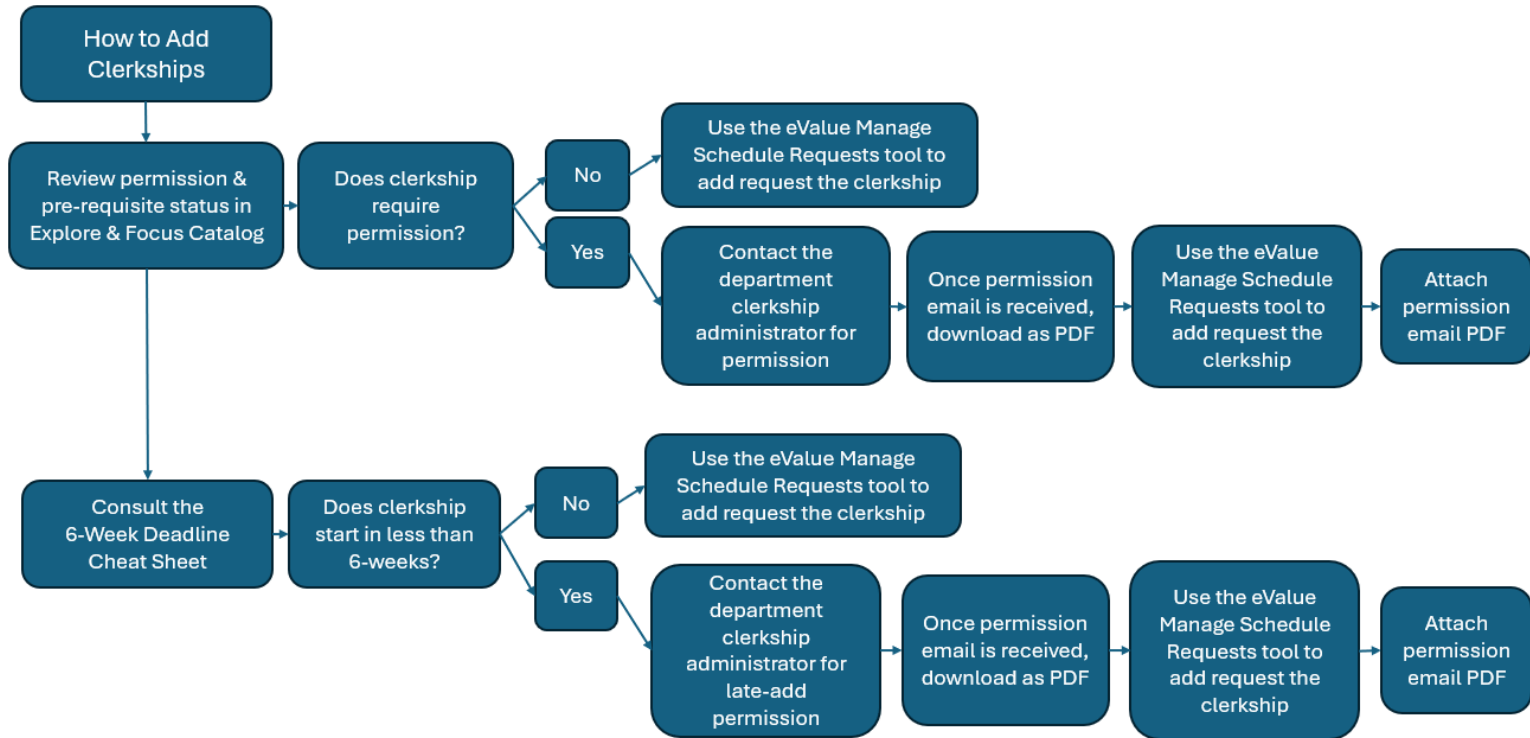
How to Add Clerkships

Review permission & pre-requisite status in Explore & Focus Catalog

Does clerkship require permission?

No

Use the eValue Manage Schedule Requests tool to add request the clerkship

Yes

Contact the department clerkship administrator for permission

Once permission email is received, download as PDF

Use the eValue Manage Schedule Requests tool to add request the clerkship

Attach permission email PDF

Consult the 6-Week Deadline Cheat Sheet

Does clerkship start in less than 6-weeks?

No

Use the eValue Manage Schedule Requests tool to add request the clerkship

Yes

Contact the department clerkship administrator for late-add permission

Once permission email is received, download as PDF

Use the eValue Manage Schedule Requests tool to add request the clerkship

Attach permission email PDF